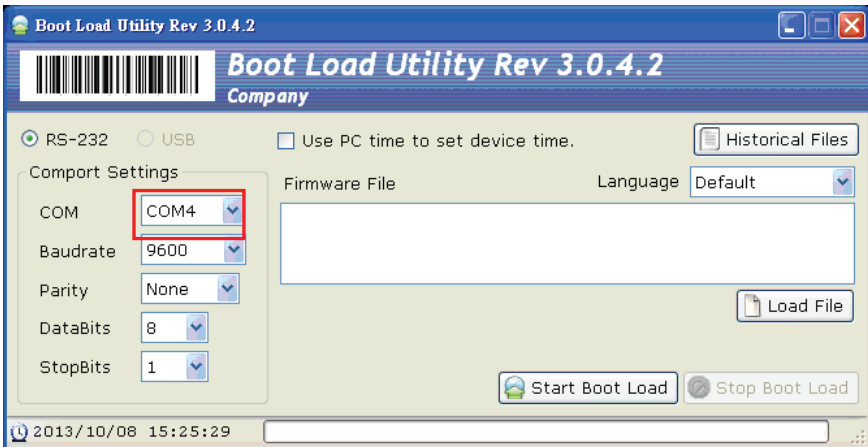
Boot Load Utility Rev 3.0.4.2

Boot Load Utility Rev 3.0.4.2
Company

RS-232 USB

Use PC time to set device time.

Historical Files

Comport Settings

Firmware File

Language Default

COM COM4

Baudrate 9600

Parity None

DataBits 8

StopBits 1

Load File

Start Boot Load

Stop Boot Load

2013/10/08 15:25:29